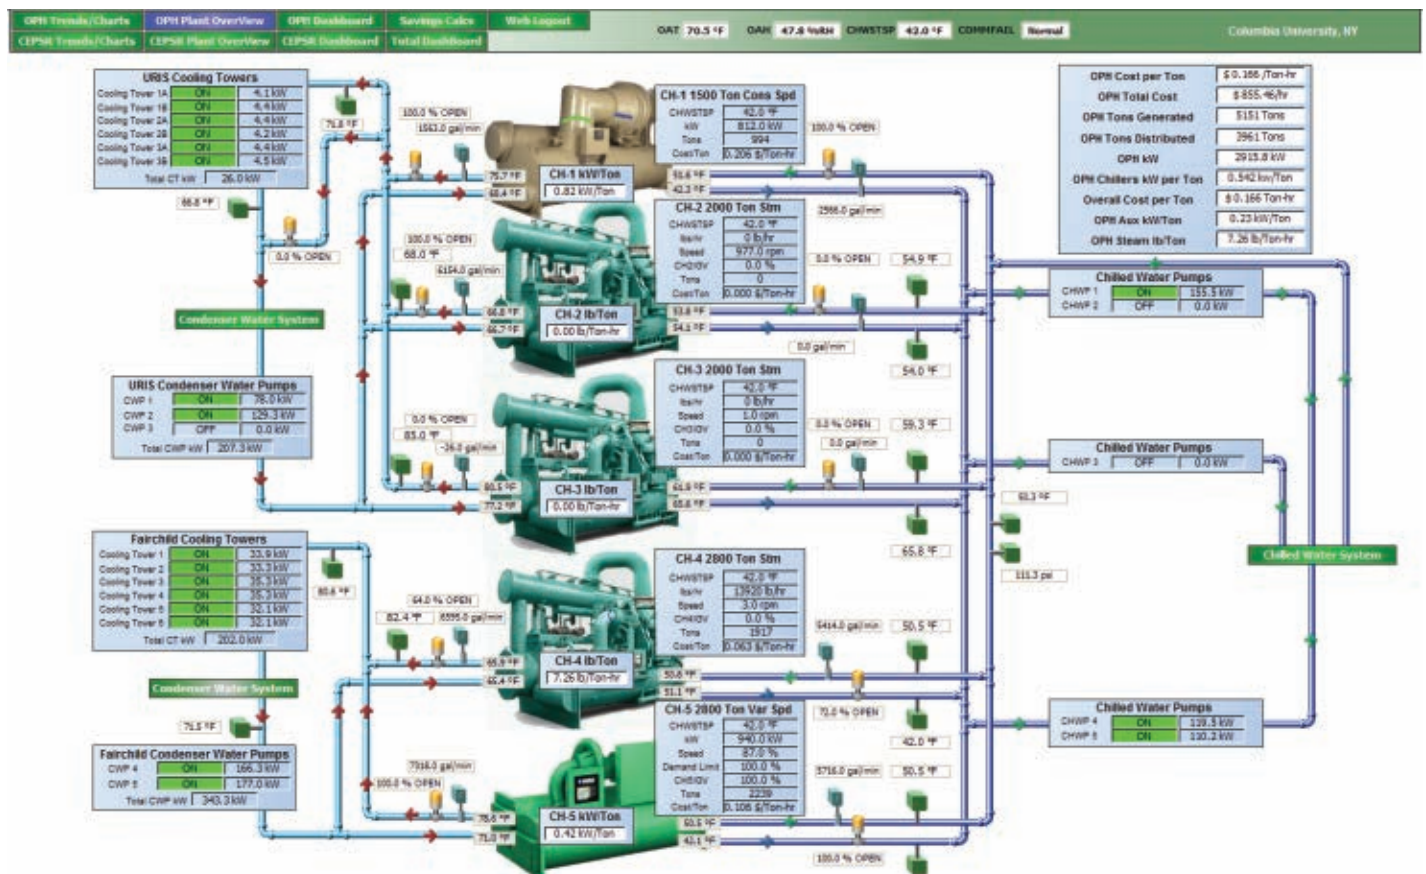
OPH Trends/Charts | OPH Plant OverView | OPH Dashboard | Savings Calcs | Web Logout
CEPSR Trends/Charts | CEPSR Plant OverView | CEPSR Dashboard | Total Dashboard

OAT 70.5 °F OAH 47.8 %RH CHWSTSP 42.0 °F COMMFAIL Normal

Columbia University, NY

URIS Cooling Towers

| | | |
|---|---|---|
| Cooling Tower 1A | ON | 4.1 kW |
| Cooling Tower 1B | ON | 4.4 kW |
| Cooling Tower 2A | ON | 4.4 kW |
| Cooling Tower 2B | ON | 4.2 kW |
| Cooling Tower 3A | ON | 4.4 kW |
| Cooling Tower 3B | ON | 4.5 kW |

Total CT kW 26.0 kW

71.8 °F
66.8 °F
0.0 % OPEN
100.0 % OPEN
1563.0 gal/min
75.7 °F
66.4 °F

CH-1 1500 Ton Cons Spd

| | |
|---|---|
| CHWSTSP | 42.0 °F |
| kW | 812.0 kW |
| Tons | 994 |
| Cost/Ton | 0.206 $/Ton-hr |

100.0 % OPEN
CH-1 kW/Ton 0.82 kW/Ton
51.6 °F
42.3 °F
2566.0 gal/min

OPH Cost per Ton $0.166 /Ton-hr
OPH Total Cost $855.46/hr
OPH Tons Generated 5151 Tons
OPH Tons Distributed 3961 Tons
OPH kW 2915.8 kW
OPH Chillers kW per Ton 0.542 kw/Ton
Overall Cost per Ton $0.166 Ton-hr
OPH Aux kW/Ton 0.23 kW/Ton
OPH Steam lb/Ton 7.26 lb/Ton-hr

100.0 % OPEN
68.0 °F
6104.0 gal/min

CH-2 2000 Ton Stm

| | |
|---|---|
| CHWSTSP | 42.0 °F |
| lbs/hr | 0 lb/hr |
| Speed | 977.0 rpm |
| CHGV | 0.0 % |
| Tons | 0 |
| Cost/Ton | 0.000 $/Ton-hr |

0.0 % OPEN
54.9 °F

Chilled Water Pumps

| | | |
|---|---|---|
| CHWP 1 | ON | 155.5 kW |
| CHWP 2 | OFF | 0.0 kW |

Condenser Water System
66.0 °F
66.7 °F
CH-2 lb/Ton 0.00 lb/Ton-hr
53.6 °F
54.5 °F
0.0 gal/min
54.0 °F

URIS Condenser Water Pumps

| | | |
|---|---|---|
| CWP 1 | ON | 78.0 kW |
| CWP 2 | ON | 129.3 kW |
| CWP 3 | OFF | 0.0 kW |

Total CWP kW 207.3 kW

0.0 % OPEN
85.0 °F
-26.0 gal/min

CH-3 2000 Ton Stm

| | |
|---|---|
| CHWSTSP | 42.0 °F |
| lbs/hr | 0 lb/hr |
| Speed | 1.0 rpm |
| CHGV | 0.0 % |
| Tons | 0 |
| Cost/Ton | 0.000 $/Ton-hr |

0.0 % OPEN
0.0 gal/min
59.3 °F

Chilled Water Pumps

| | | |
|---|---|---|
| CHWP 3 | OFF | 0.0 kW |

80.5 °F
77.2 °F
CH-3 lb/Ton 0.00 lb/Ton-hr
61.9 °F
60.8 °F
60.3 °F
65.8 °F
111.3 psi
Chilled Water System

Fairchild Cooling Towers

| | | |
|---|---|---|
| Cooling Tower 1 | ON | 33.9 kW |
| Cooling Tower 2 | ON | 33.3 kW |
| Cooling Tower 3 | ON | 35.3 kW |
| Cooling Tower 4 | ON | 35.2 kW |
| Cooling Tower 5 | ON | 32.1 kW |
| Cooling Tower 6 | ON | 32.1 kW |

Total CT kW 202.0 kW

80.6 °F
64.0 % OPEN
82.4 °F
6555.0 gal/min

CH-4 2800 Ton Stm

| | |
|---|---|
| CHWSTSP | 42.0 °F |
| lbs/hr | 13920 lb/hr |
| Speed | 3.0 rpm |
| CHGV | 0.0 % |
| Tons | 1917 |
| Cost/Ton | 0.063 $/Ton-hr |

5414.0 gal/min
50.5 °F
Condenser Water System
65.9 °F
65.4 °F
CH-4 lb/Ton 7.26 lb/Ton-hr
50.6 °F
51.1 °F
71.5 °F

CH-5 2800 Ton Var Spd

| | |
|---|---|
| CHWSTSP | 42.0 °F |
| kW | 940.0 kW |
| Speed | 87.0 % |
| Demand Limit | 100.0 % |
| CHGV | 100.0 % |
| Tons | 2239 |
| Cost/Ton | 0.106 $/Ton-hr |

72.0 % OPEN
42.0 °F

Chilled Water Pumps

| | | |
|---|---|---|
| CHWP 4 | ON | 139.5 kW |
| CHWP 5 | ON | 110.2 kW |

Fairchild Condenser Water Pumps

| | | |
|---|---|---|
| CWP 4 | ON | 166.3 kW |
| CWP 5 | ON | 177.0 kW |

Total CWP kW 343.3 kW

7318.0 gal/min
100.0 % OPEN
78.6 °F
71.0 °F
CH-5 kW/Ton 0.42 kW/Ton
50.5 °F
42.1 °F
5716.0 gal/min
50.5 °F
100.0 % OPEN